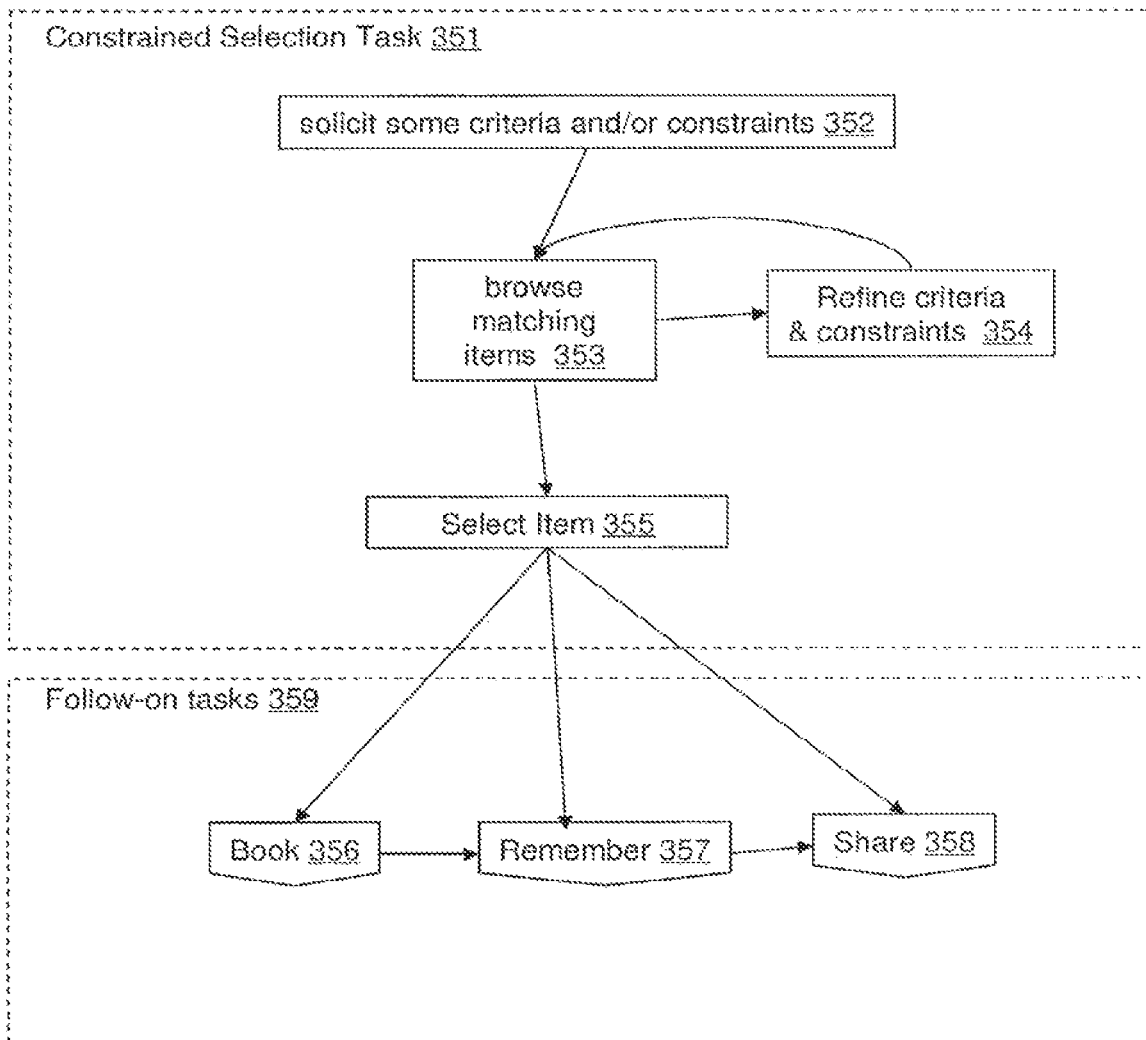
Constrained Selection Task 351

solicit some criteria and/or constraints 352

browse matching items 353

Refine criteria & constraints 354

Select Item 355

Follow-on tasks 359

Book 356

Remember 357

Share 358